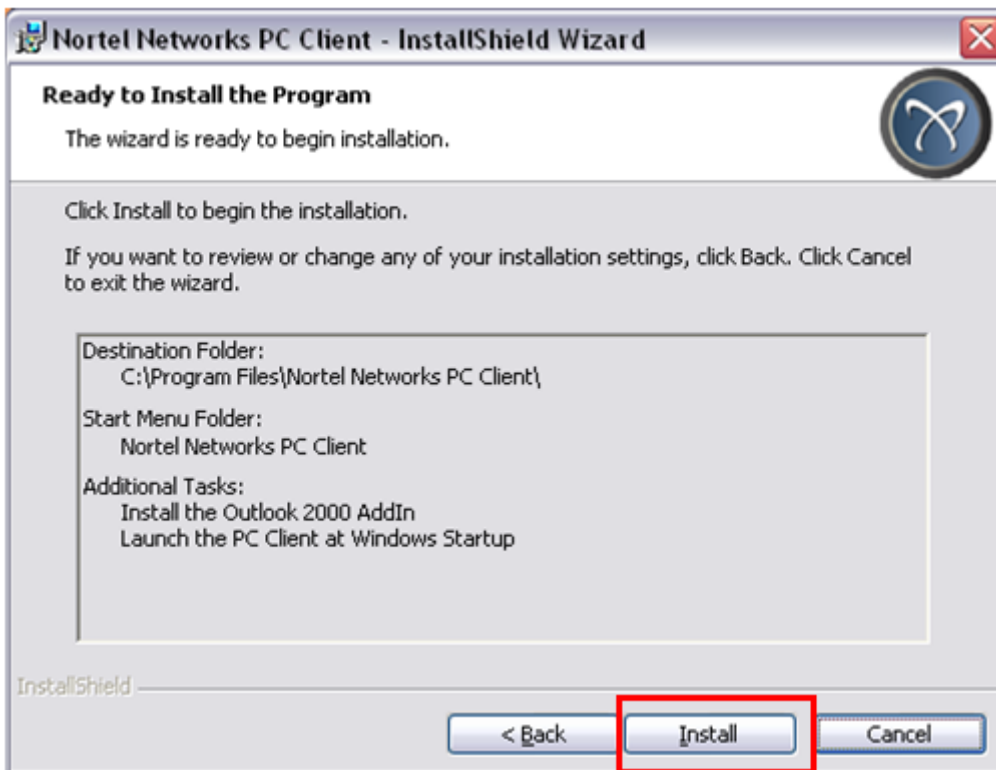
Nortel Networks PC Client - InstallShield Wizard

Ready to Install the Program

The wizard is ready to begin installation.

Click Install to begin the installation.

If you want to review or change any of your installation settings, click Back. Click Cancel to exit the wizard.

Destination Folder:
C:\Program Files\Nortel Networks PC Client\

Start Menu Folder:
Nortel Networks PC Client

Additional Tasks:
Install the Outlook 2000 AddIn
Launch the PC Client at Windows Startup

InstallShield

< Back

Install

Cancel